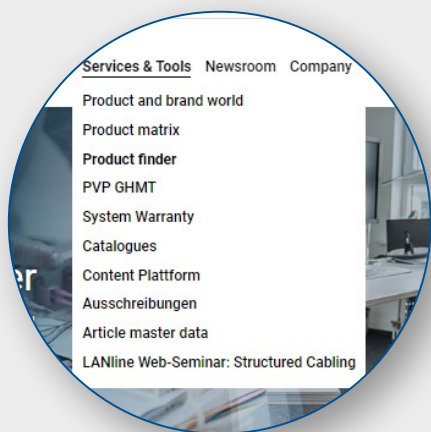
Services & Tools Newsroom Company

Product and brand world
Product matrix
Product finder
PVP GHMT
System Warranty
Catalogues
Content Plattform
Ausschreibungen
Article master data
LANline Web-Seminar: Structured Cabling

er